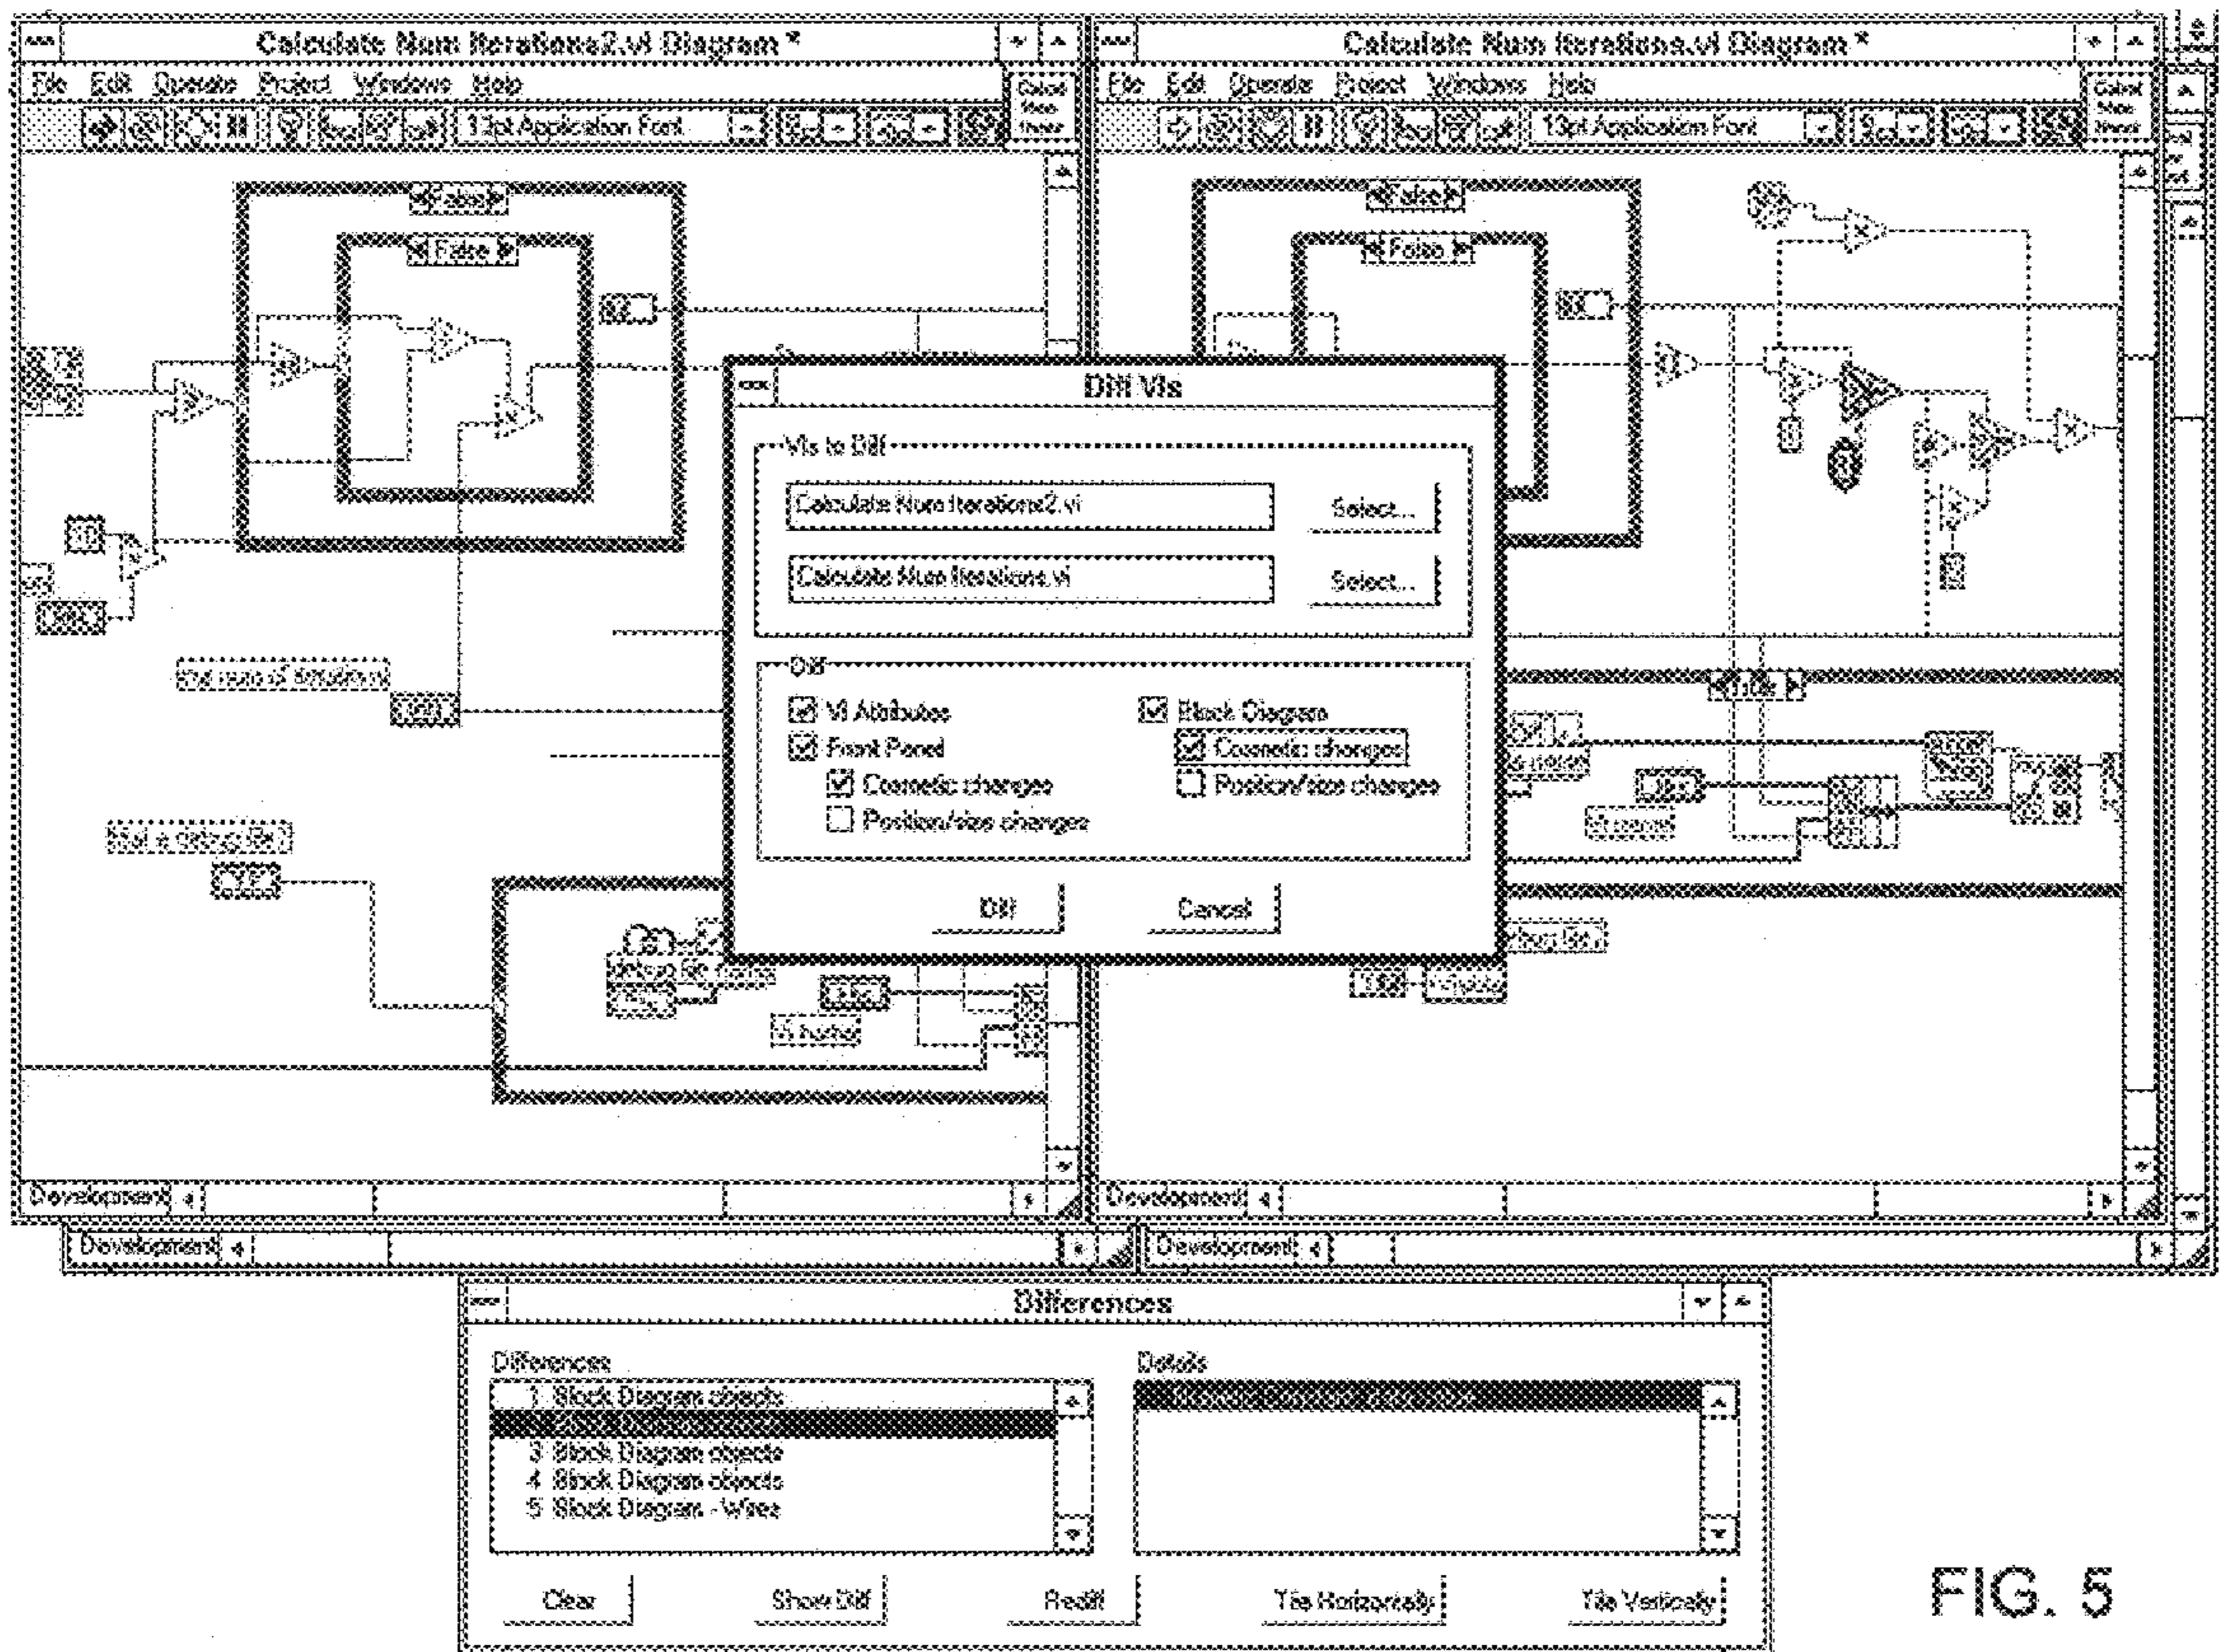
Calculate Num Iterations2.vi Diagram *

File Edit Operate Project Windows Help

13pt Application Font

False

False

Calculate Num Iterations.vi Diagram *

File Edit Operate Project Windows Help

13pt Application Font

False

False

Diff VIs

VIs to Diff

Calculate Num Iterations2.vi

Select...

Calculate Num Iterations.vi

Select...

Diff

VI Attributes

Front Panel

Cosmetic changes

Position/size changes

Block Diagram

Cosmetic changes

Position/size changes

Diff

Cancel

Development

Development

Development

Development

Differences

Differences

Details

1 Block Diagram objects

3 Block Diagram objects

4 Block Diagram objects

5 Block Diagram - Wires

Clear

Show Diff

Rediff

Tile Horizontally

Tile Vertically

FIG. 5